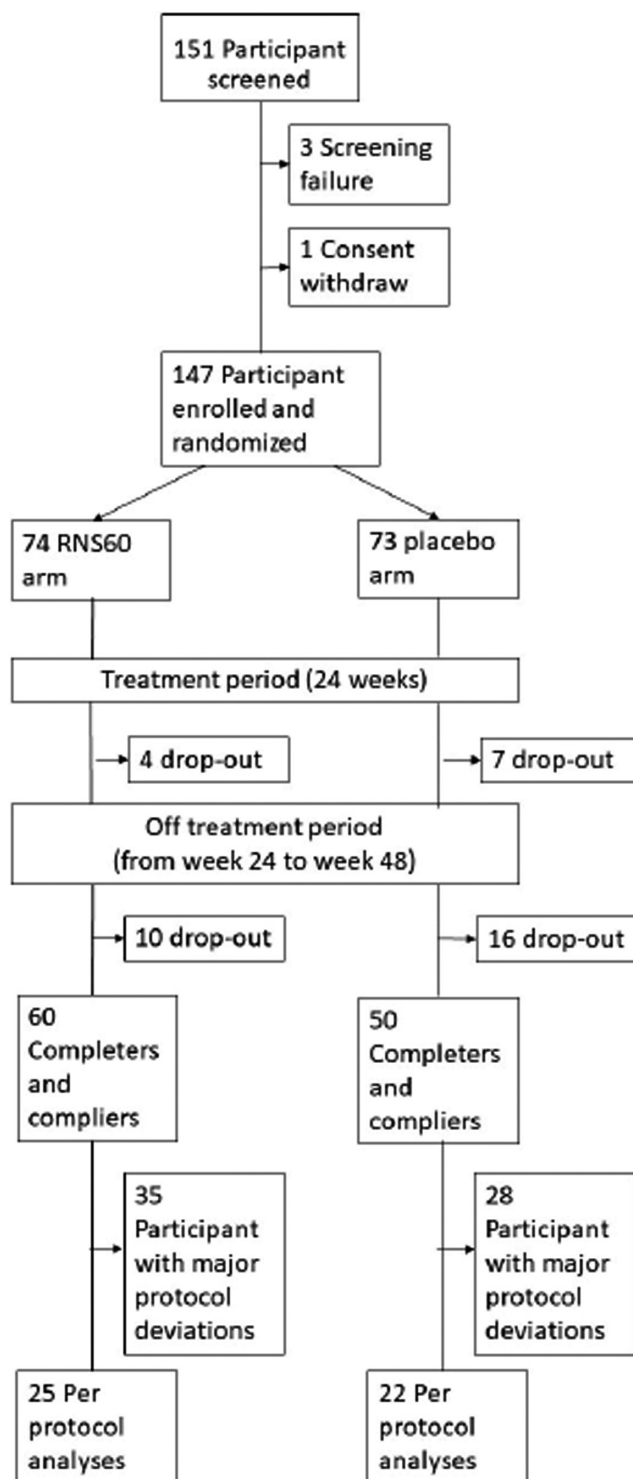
151 Participant screened

3 Screening failure

1 Consent withdraw

147 Participant enrolled and randomized

74 RNS60 arm

73 placebo arm

Treatment period (24 weeks)

4 drop-out

7 drop-out

Off treatment period (from week 24 to week 48)

10 drop-out

16 drop-out

60 Completers and compliers

50 Completers and compliers

35 Participant with major protocol deviations

28 Participant with major protocol deviations

25 Per protocol analyses

22 Per protocol analyses